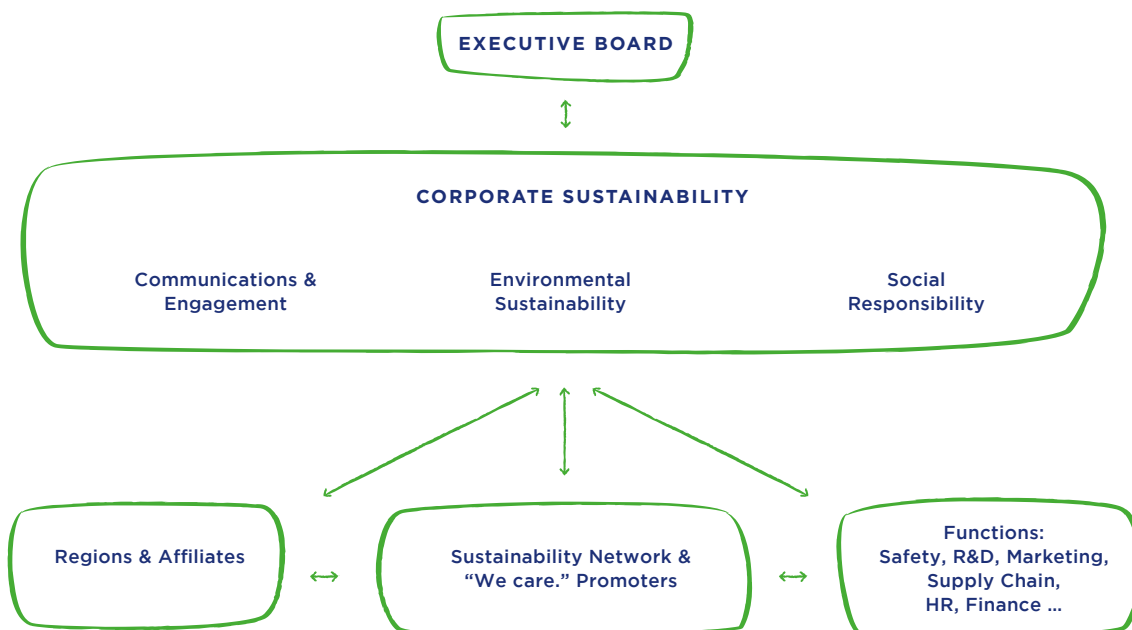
EXECUTIVE BOARD

CORPORATE SUSTAINABILITY

Communications & Engagement

Environmental Sustainability

Social Responsibility

Regions & Affiliates

Sustainability Network & "We care." Promoters

Functions: Safety, R&D, Marketing, Supply Chain, HR, Finance ...